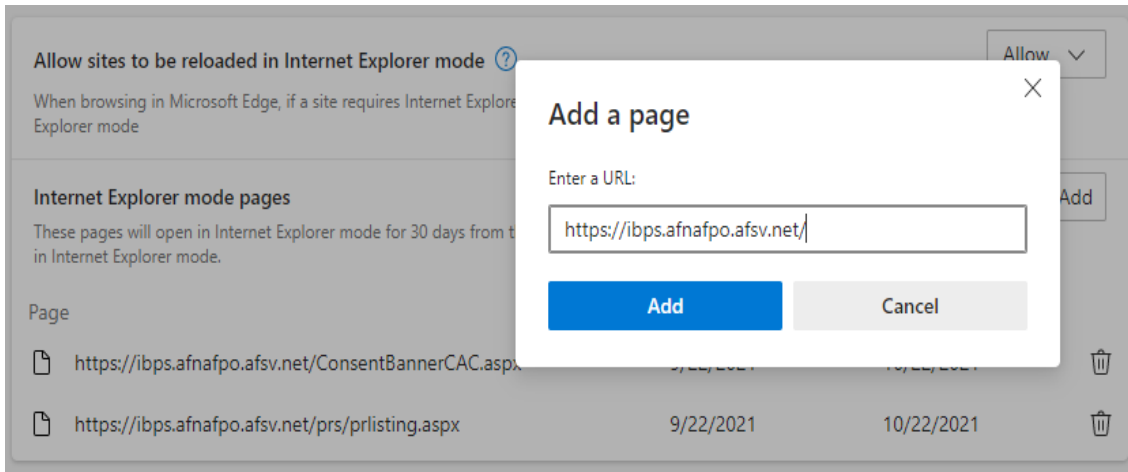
Allow sites to be reloaded in Internet Explorer mode ?

When browsing in Microsoft Edge, if a site requires Internet Explore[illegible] Explorer mode

Allow

Internet Explorer mode pages

These pages will open in Internet Explorer mode for 30 days from t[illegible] in Internet Explorer mode.

Add

Page

https://ibps.afnafpo.afsv.net/ConsentBannerCAC.aspx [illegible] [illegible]

https://ibps.afnafpo.afsv.net/prs/prlisting.aspx 9/22/2021 10/22/2021

Add a page

Enter a URL:

https://ibps.afnafpo.afsv.net/

Add

Cancel